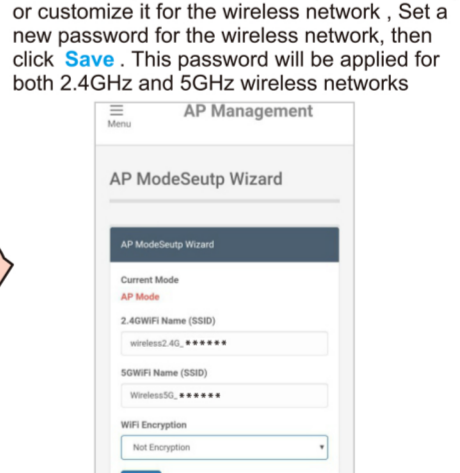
or customize it for the wireless network , Set a new password for the wireless network, then click **Save** . This password will be applied for both 2.4GHz and 5GHz wireless networks

Menu

AP Management

AP ModeSeutp Wizard

AP ModeSeutp Wizard

Current Mode

AP Mode

2.4GWiFi Name (SSID)

wireless2.4G_●●●●●●

5GWiFi Name (SSID)

Wireless5G_●●●●●●

WiFi Encryption

Not Encryption